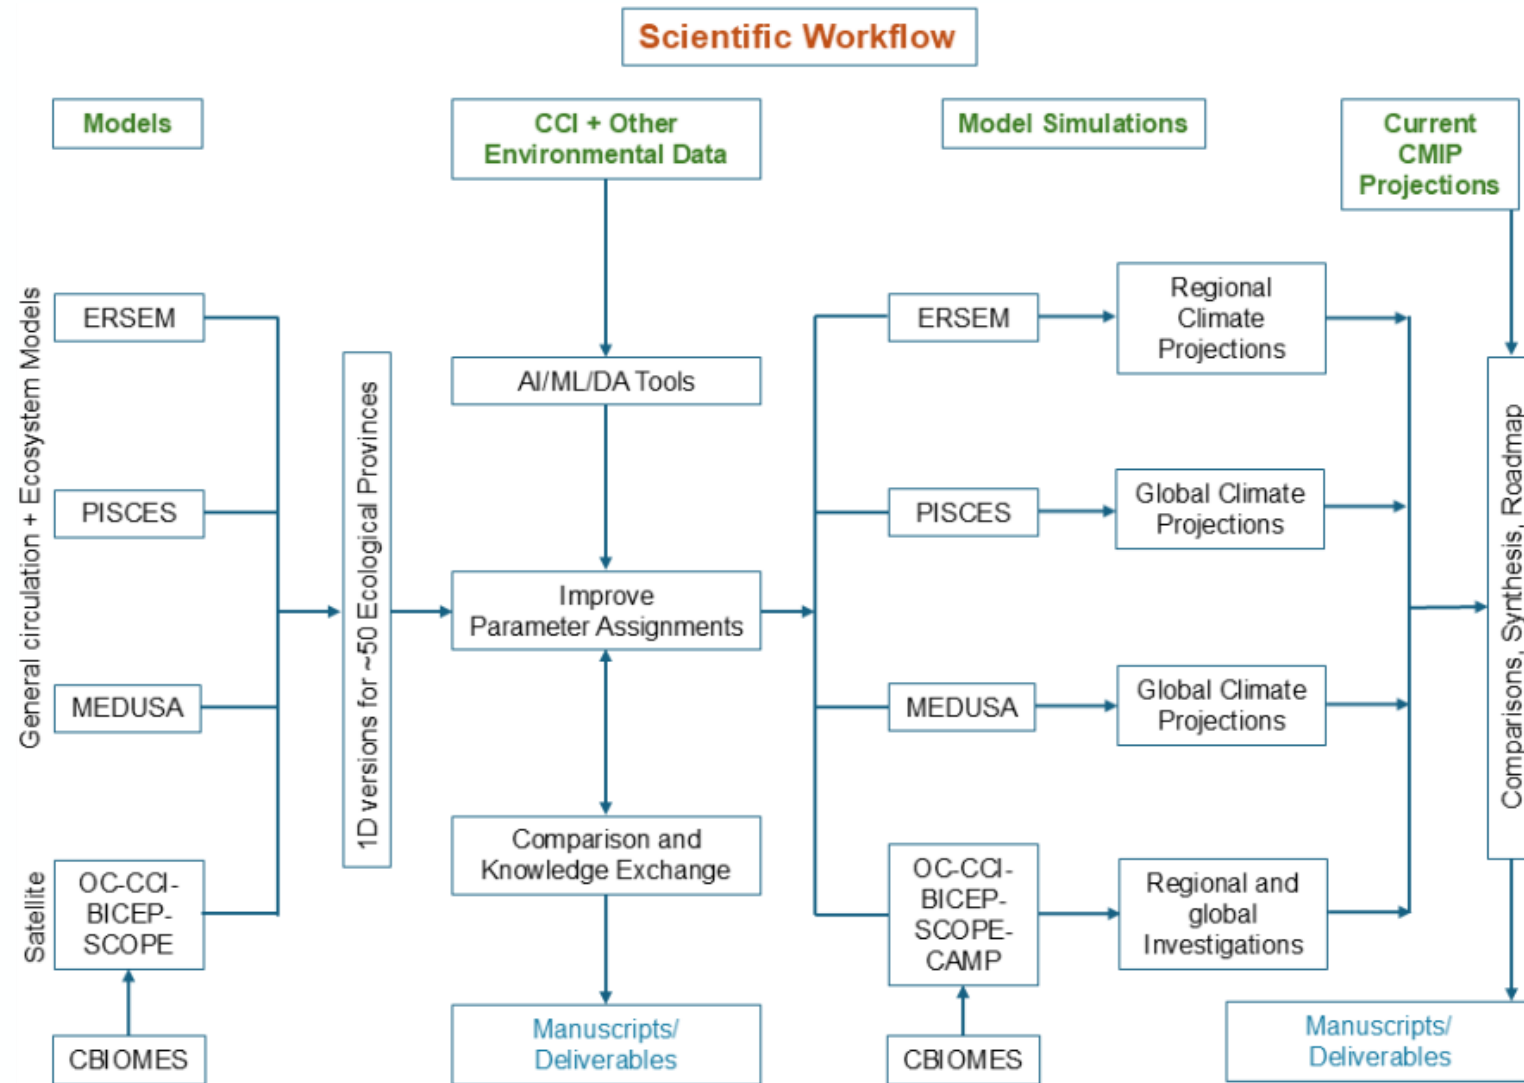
Scientific Workflow

Models

CCI + Other Environmental Data

Model Simulations

Current CMIP Projections

General circulation + Ecosystem Models

ERSEM

PISCES

MEDUSA

Satellite

OC-CCI-BICEP-SCOPE

CBIOMES

1D versions for ~50 Ecological Provinces

AI/ML/DA Tools

Improve Parameter Assignments

Comparison and Knowledge Exchange

Manuscripts/ Deliverables

ERSEM

PISCES

MEDUSA

OC-CCI-BICEP-SCOPE-CAMP

CBIOMES

Regional Climate Projections

Global Climate Projections

Global Climate Projections

Regional and global Investigations

Comparisons, Synthesis, Roadmap

Manuscripts/ Deliverables